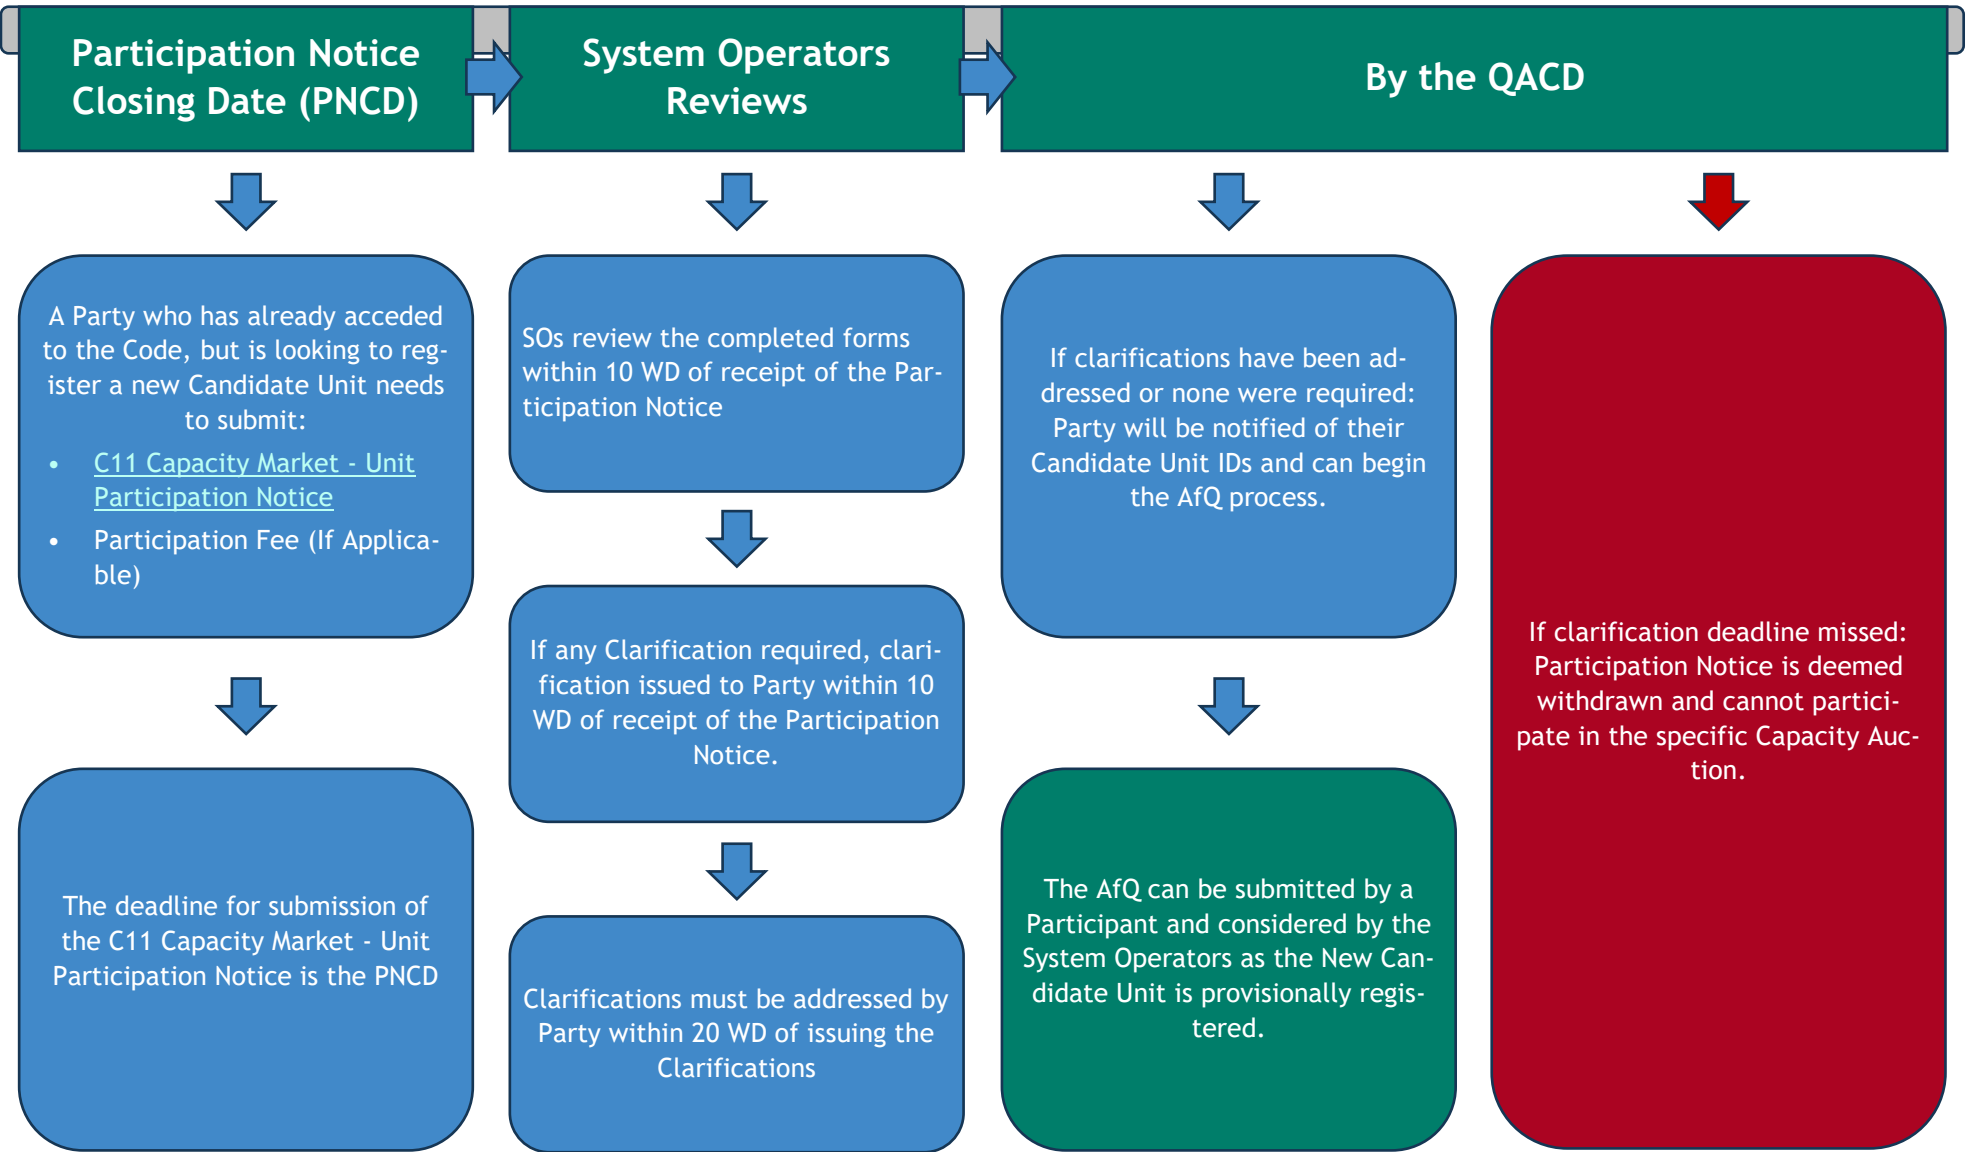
Participation Notice Closing Date (PNCD)

System Operators Reviews

By the QACD

A Party who has already acceded to the Code, but is looking to register a new Candidate Unit needs to submit:

- C11 Capacity Market - Unit Participation Notice
- Participation Fee (If Applicable)

The deadline for submission of the C11 Capacity Market - Unit Participation Notice is the PNCD

SOs review the completed forms within 10 WD of receipt of the Participation Notice

If any Clarification required, clarification issued to Party within 10 WD of receipt of the Participation Notice.

Clarifications must be addressed by Party within 20 WD of issuing the Clarifications

If clarifications have been addressed or none were required: Party will be notified of their Candidate Unit IDs and can begin the AfQ process.

The AfQ can be submitted by a Participant and considered by the System Operators as the New Candidate Unit is provisionally registered.

If clarification deadline missed: Participation Notice is deemed withdrawn and cannot participate in the specific Capacity Auction.